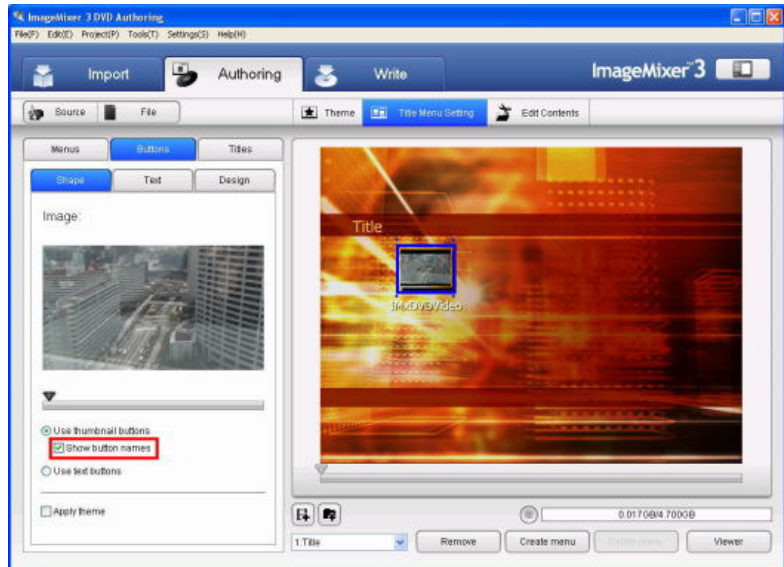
ImageMixer 3 DVD Authoring
File(F) Edit(E) Project(P) Tools(T) Settings(S) Help(H)
Import
Authoring
Write
ImageMixer 3
Source
File
Theme
Title Menu Setting
Edit Contents
Menus
Buttons
Titles
Shape
Text
Design
Image:
Title
IMxDVDVideo
Use thumbnail buttons
Show button names
Use text buttons
Apply theme
0.017GB/4.700GB
1.Title
Remove
Create menu
Delete menu
Viewer